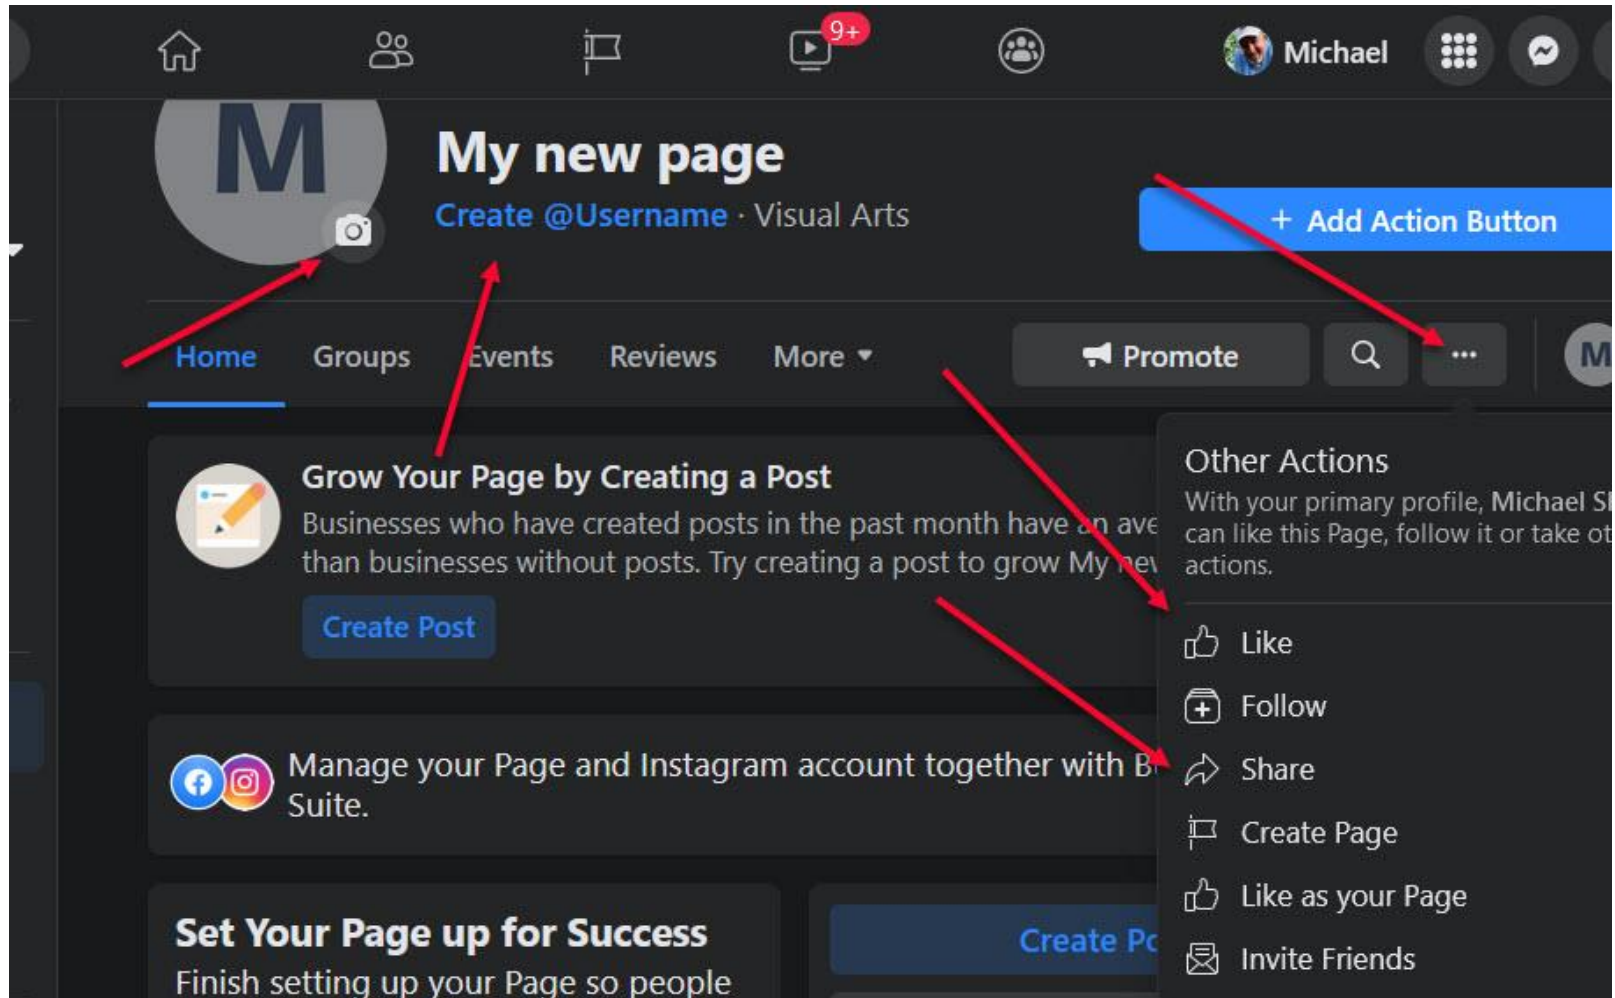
9+

Michael

M

My new page

Create @Username · Visual Arts

+ Add Action Button

Home Groups Events Reviews More ▾

Promote

···

M

Grow Your Page by Creating a Post

Businesses who have created posts in the past month have an ave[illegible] than businesses without posts. Try creating a post to grow My nev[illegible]

Create Post

Manage your Page and Instagram account together with B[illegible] Suite.

Set Your Page up for Success

Finish setting up your Page so people

Create Po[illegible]

Other Actions

With your primary profile, Michael S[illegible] can like this Page, follow it or take ot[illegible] actions.

Like

Follow

Share

Create Page

Like as your Page

Invite Friends